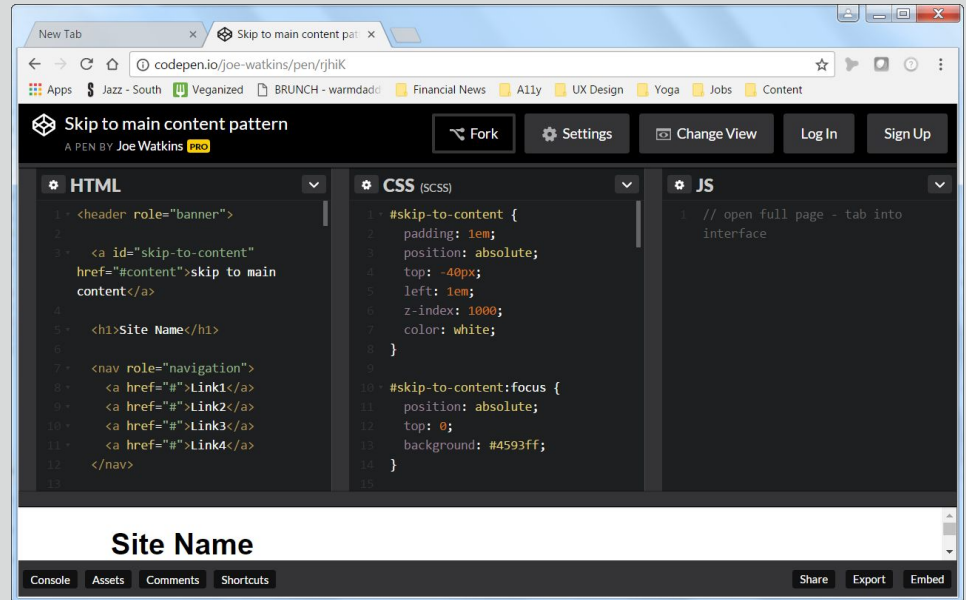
New Tab ×
Skip to main content pat ×

codepen.io/joe-watkins/pen/rjhiK

Apps  Jazz - South  Veganized  BRUNCH - warmdadd  Financial News  A11y  UX Design  Yoga  Jobs  Content

Skip to main content pattern
A PEN BY Joe Watkins PRO

Fork  Settings  Change View  Log In  Sign Up

HTML

1 <header role="banner">
2
3 <a id="skip-to-content" href="#content">skip to main content</a>
4
5 <h1>Site Name</h1>
6
7 <nav role="navigation">
8 <a href="#">Link1</a>
9 <a href="#">Link2</a>
10 <a href="#">Link3</a>
11 <a href="#">Link4</a>
12 </nav>
13

CSS (SCSS)

1 #skip-to-content {
2 padding: 1em;
3 position: absolute;
4 top: -40px;
5 left: 1em;
6 z-index: 1000;
7 color: white;
8 }
9
10 #skip-to-content:focus {
11 position: absolute;
12 top: 0;
13 background: #4593ff;
14 }
15

JS

1 // open full page - tab into interface

Site Name

Console  Assets  Comments  Shortcuts  Share  Export  Embed